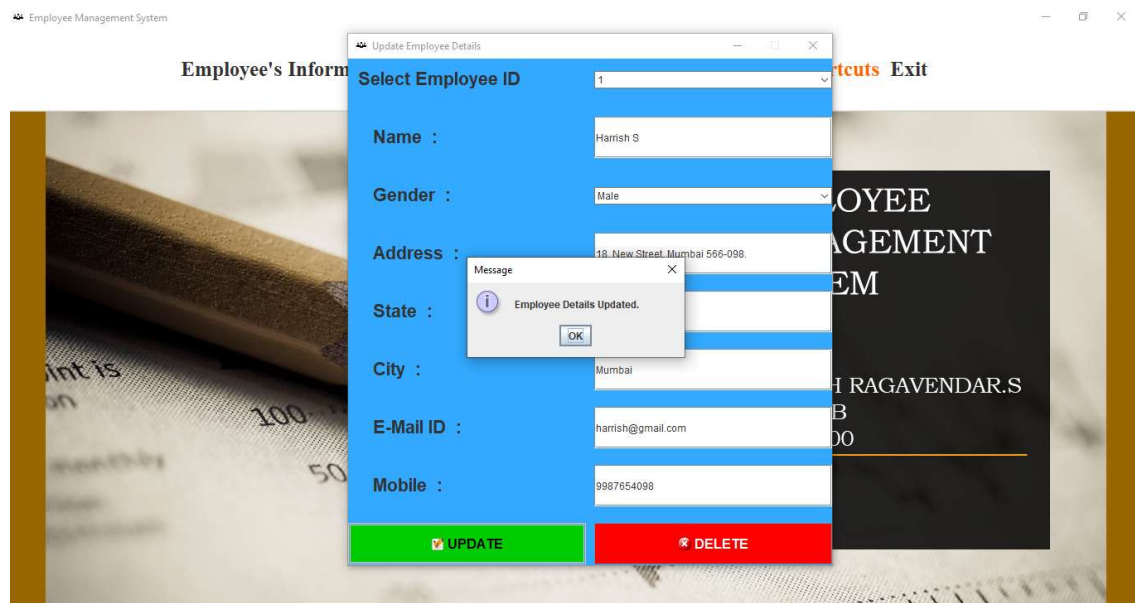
Employee Management System

Employee's Inform

rtcuts Exit

Update Employee Details

Select Employee ID
1

Name :
Harrish S

Gender :
Male

Address :
18, New Street, Mumbai 566-098.

State :

City :
Mumbai

E-Mail ID :
harrish@gmail.com

Mobile :
9987654098

UPDATE
DELETE

Message
Employee Details Updated.
OK

OYEE
AGEMENT
EM

H RAGAVENDAR.S
B
00

int is
on
100
50